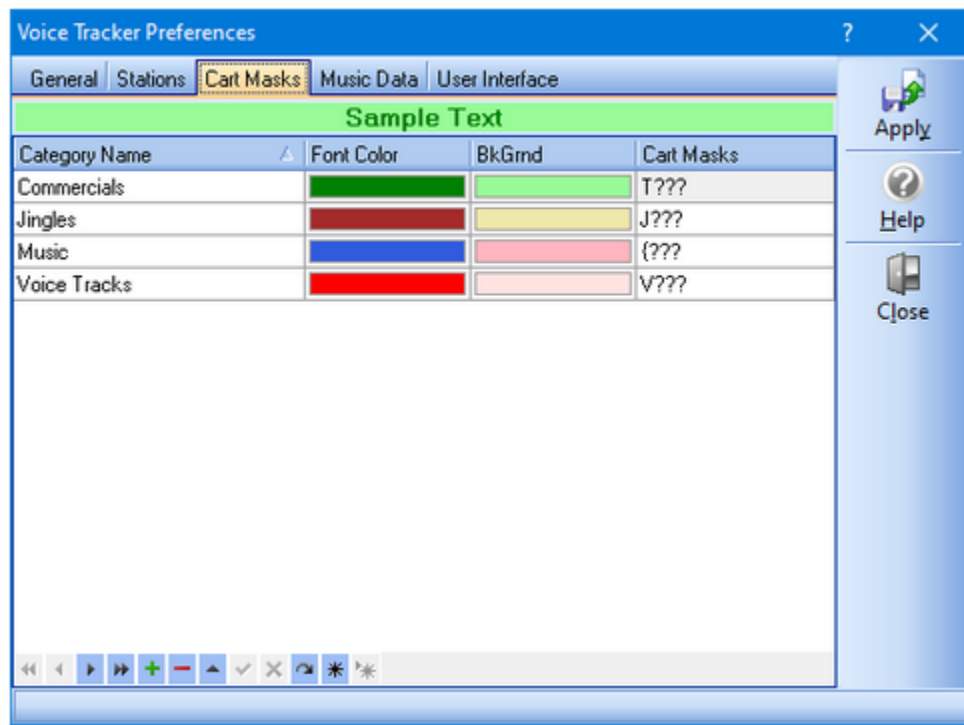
Voice Tracker Preferences ? ✕

General | Stations | Cart Masks | Music Data | User Interface

Sample Text

| Category Name | Font Color | BkGrnd | Cart Masks |
|---|---|---|---|
| Commercials | | | T??? |
| Jingles | | | J??? |
| Music | | | {??? |
| Voice Tracks | | | V??? |

Apply

Help

Close